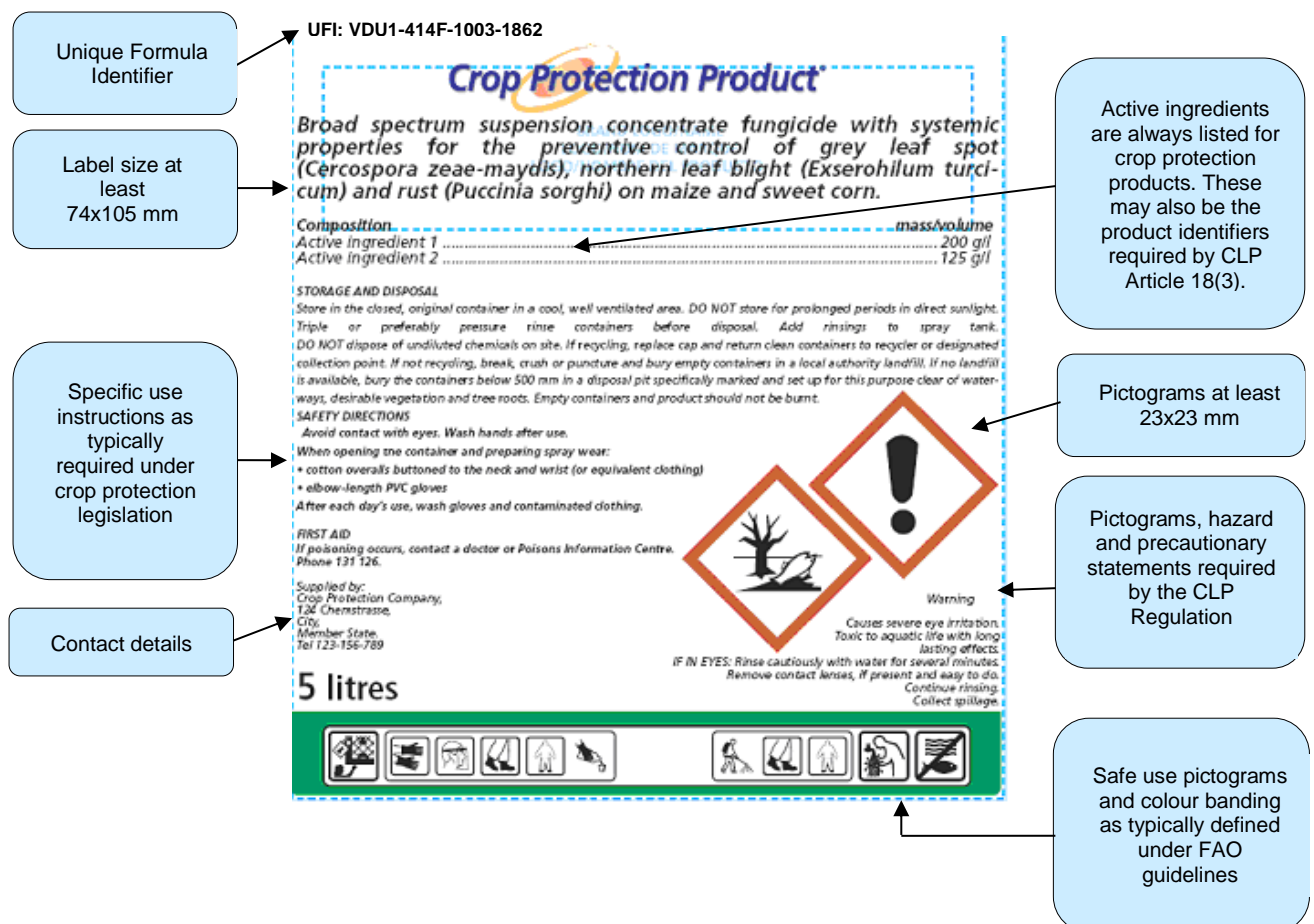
Unique Formula Identifier

UFI: VDU1-414F-1003-1862

Crop Protection Product

Label size at least 74x105 mm

Broad spectrum suspension concentrate fungicide with systemic properties for the preventive control of grey leaf spot (Cercospora zeae-maydis), northern leaf blight (Exserohilum turcicum) and rust (Puccinia sorghi) on maize and sweet corn.

Active ingredients are always listed for crop protection products. These may also be the product identifiers required by CLP Article 18(3).

Composition mass/volume
Active ingredient 1 ........................................ 200 g/l
Active ingredient 2 ........................................ 125 g/l

STORAGE AND DISPOSAL
Store in the closed, original container in a cool, well ventilated area. DO NOT store for prolonged periods in direct sunlight. Triple or preferably pressure rinse containers before disposal. Add rinsings to spray tank. DO NOT dispose of undiluted chemicals on site. If recycling, replace cap and return clean containers to recycler or designated collection point. If not recycling, break, crush or puncture and bury empty containers in a local authority landfill. If no landfill is available, bury the containers below 500 mm in a disposal pit specifically marked and set up for this purpose clear of waterways, desirable vegetation and tree roots. Empty containers and product should not be burnt.
SAFETY DIRECTIONS
Avoid contact with eyes. Wash hands after use.
When opening the container and preparing spray wear:
• cotton overalls buttoned to the neck and wrist (or equivalent clothing)
• elbow-length PVC gloves
After each day's use, wash gloves and contaminated clothing.

Specific use instructions as typically required under crop protection legislation

Pictograms at least 23x23 mm

FIRST AID
If poisoning occurs, contact a doctor or Poisons Information Centre. Phone 131 126.

Pictograms, hazard and precautionary statements required by the CLP Regulation

Supplied by:
Crop Protection Company,
124 Chemstrasse,
City,
Member State.
Tel 123-156-789

Contact details

Warning

Causes severe eye irritation.
Toxic to aquatic life with long lasting effects.
IF IN EYES: Rinse cautiously with water for several minutes. Remove contact lenses, if present and easy to do. Continue rinsing.
Collect spillage.

5 litres

Safe use pictograms and colour banding as typically defined under FAO guidelines